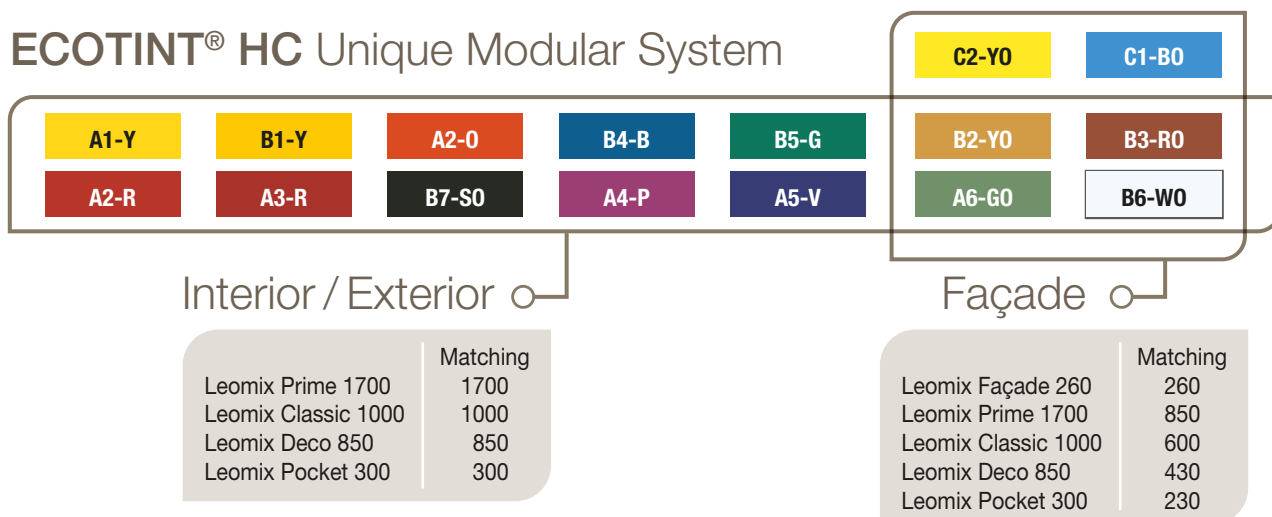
ECOTINT® HC Unique Modular System

C2-YO C1-BO

A1-Y B1-Y A2-O B4-B B5-G B2-YO B3-RO

A2-R A3-R B7-SO A4-P A5-V A6-GO B6-WO

Interior / Exterior

| | Matching |
|---|---|
| Leomix Prime 1700 | 1700 |
| Leomix Classic 1000 | 1000 |
| Leomix Deco 850 | 850 |
| Leomix Pocket 300 | 300 |

Façade

| | Matching |
|---|---|
| Leomix Façade 260 | 260 |
| Leomix Prime 1700 | 850 |
| Leomix Classic 1000 | 600 |
| Leomix Deco 850 | 430 |
| Leomix Pocket 300 | 230 |